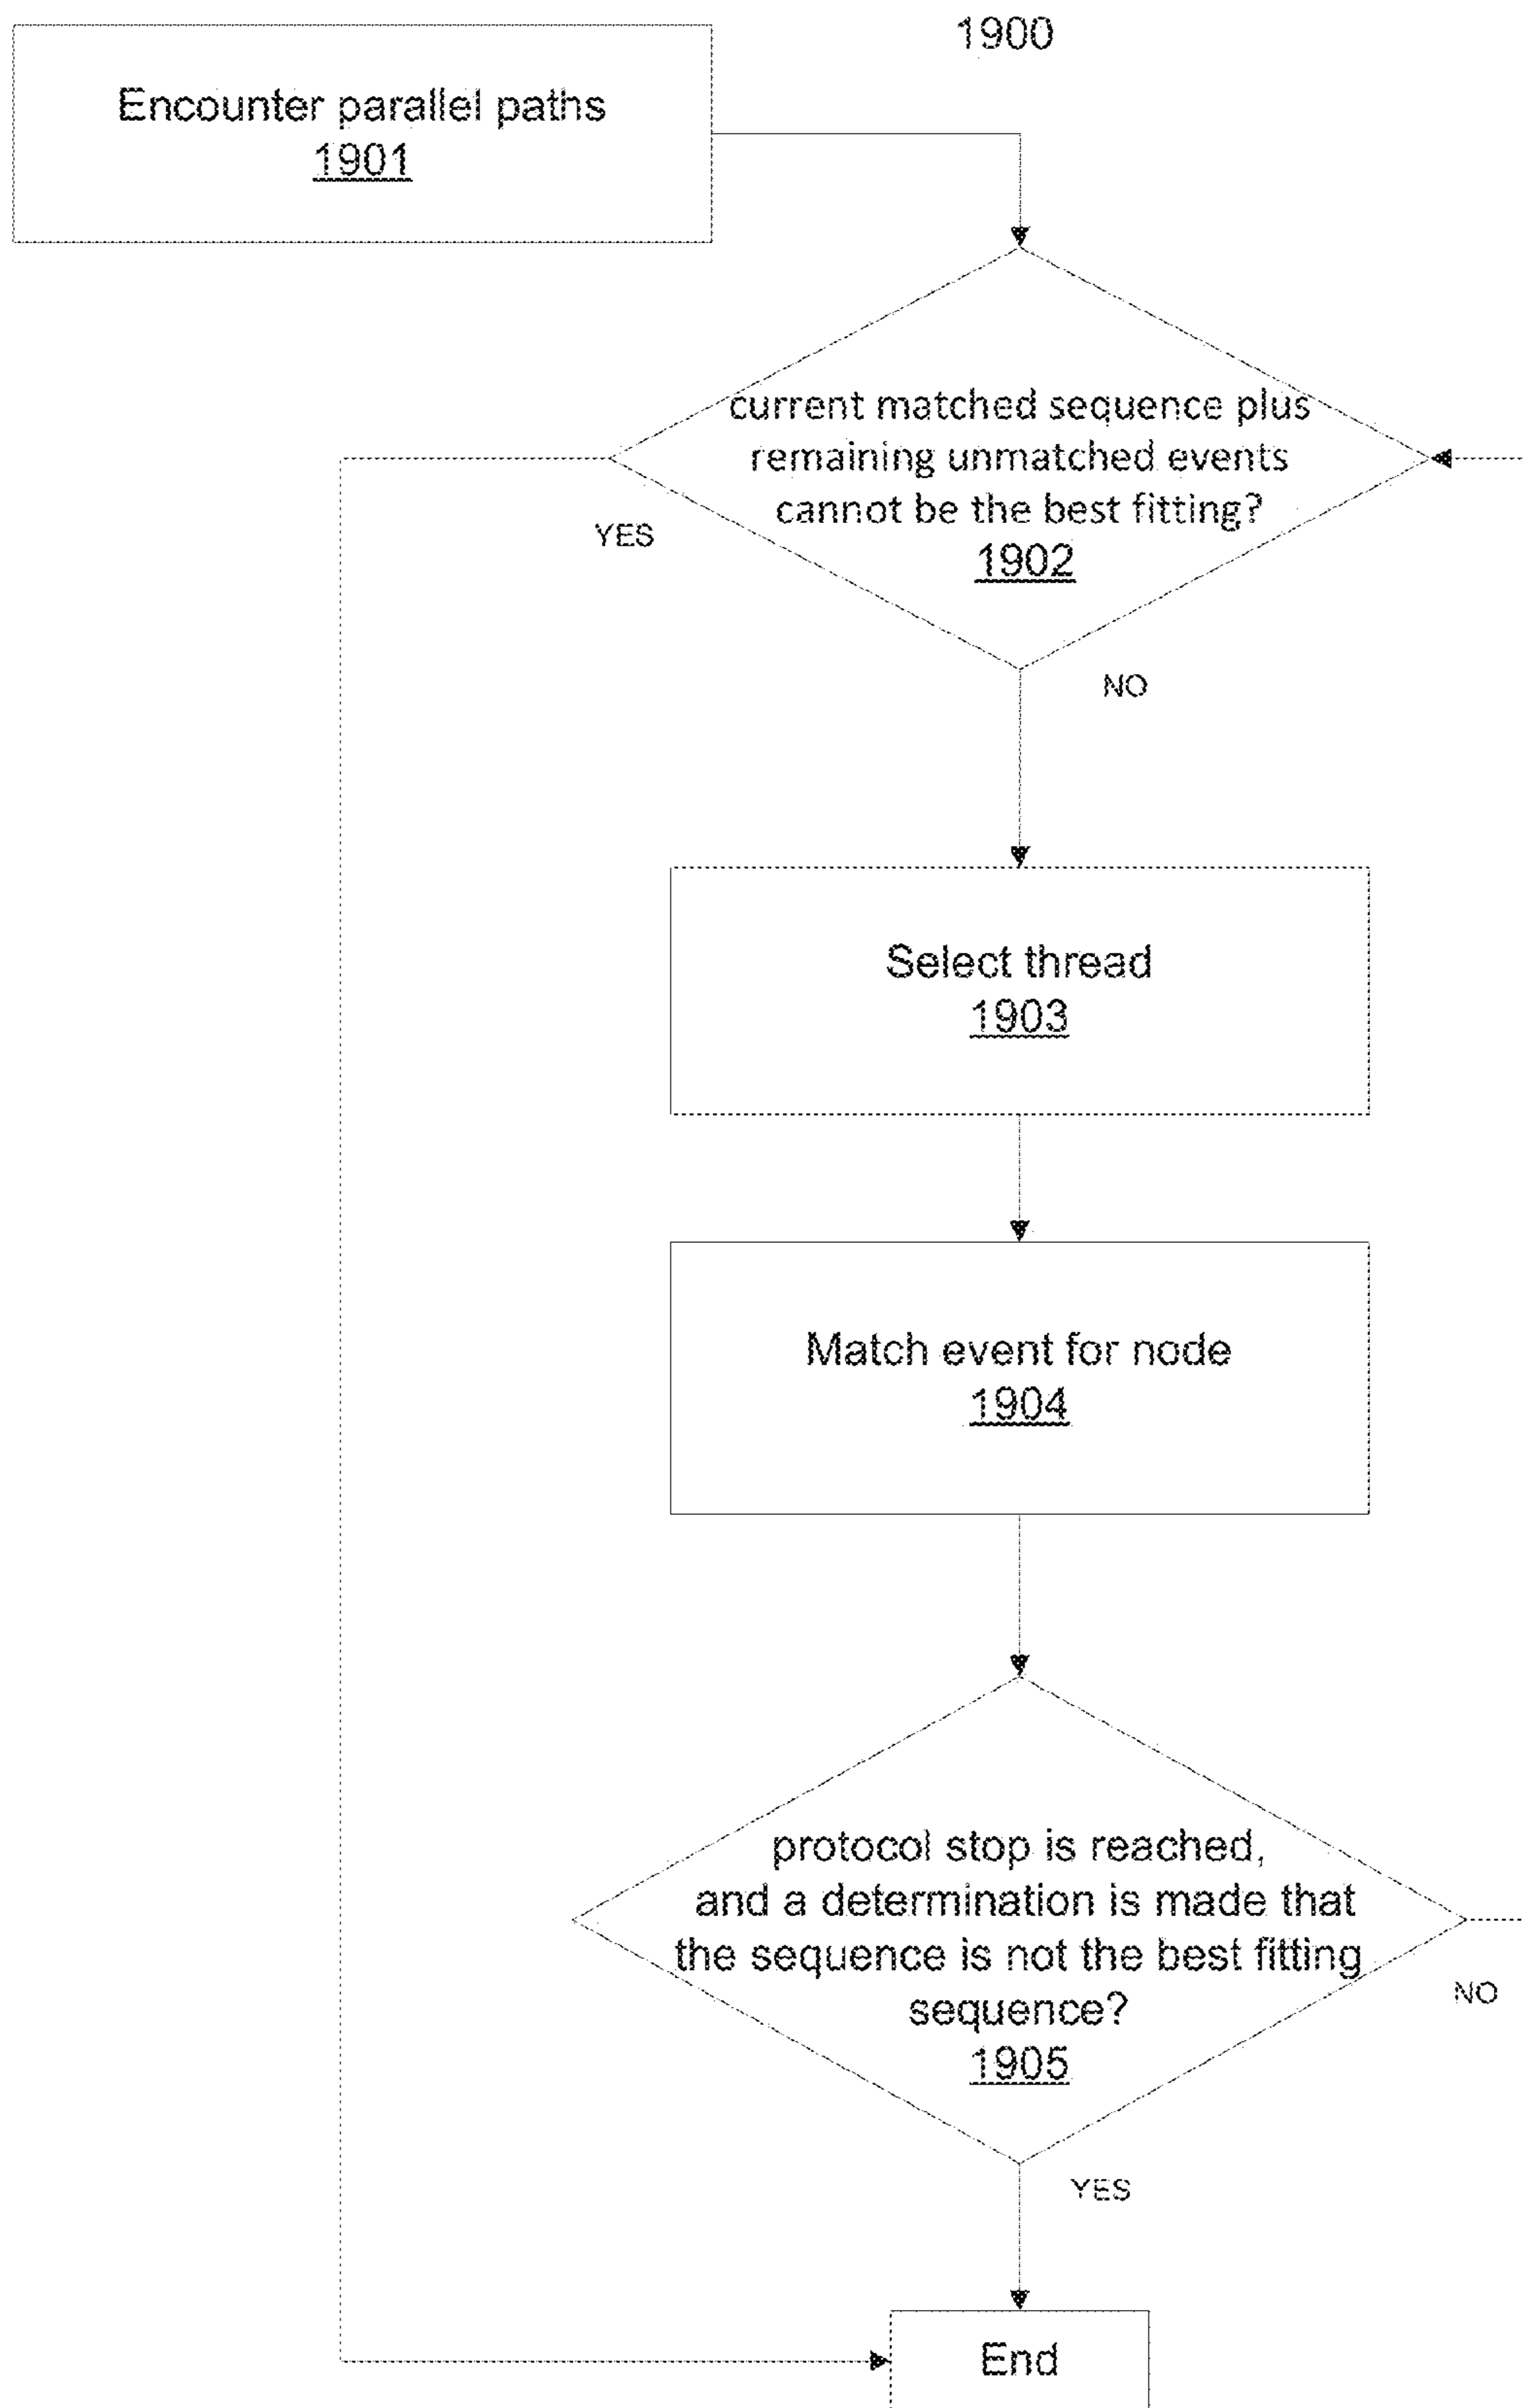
1900

Encounter parallel paths
1901

current matched sequence plus remaining unmatched events cannot be the best fitting?
1902

YES

NO

Select thread
1903

Match event for node
1904

protocol stop is reached, and a determination is made that the sequence is not the best fitting sequence?
1905

NO

YES

End